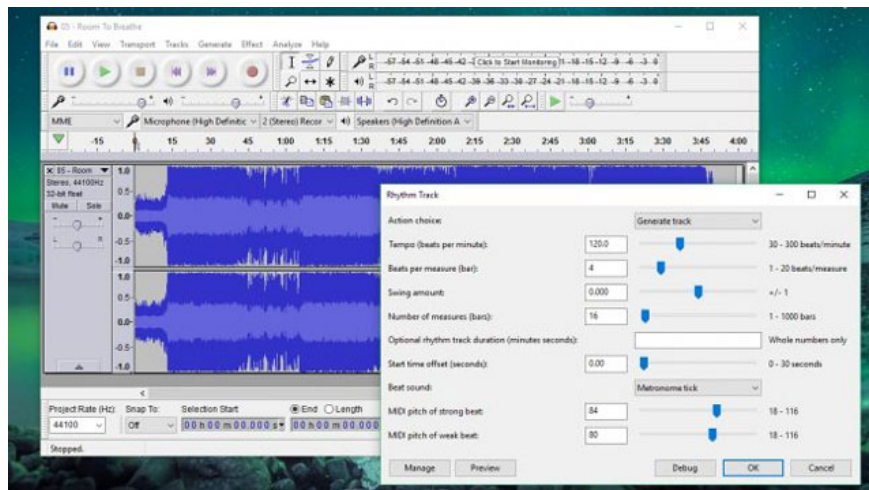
05 - Room To Breathe

File Edit View Transport Tracks Generate Effect Analyze Help

-57 -54 -51 -48 -45 -42 Click to Start Monitoring 1 -18 -15 -12 -9 -6 -3 0

-57 -54 -51 -48 -45 -42 -39 -36 -33 -30 -27 -24 -21 -18 -15 -12 -9 -6 -3 0

MME Microphone (High Definitic 2 (Stereo) Recor Speakers (High Definition A

-15 0 15 30 45 1:00 1:15 1:30 1:45 2:00 2:15 2:30 2:45 3:00 3:15 3:30 3:45 4:00

05 - Room
Stereo, 44100Hz
32-bit float
Mute Solo
L R

1.0 0.5 0.0 -0.5 -1.0
1.0 0.5 0.0 -0.5 -1.0

Project Rate (Hz): 44100
Snap To: Off
Selection Start
00 h 00 m 00.000 s
End Length
00 h 00 m 00.000

Stopped.

Rhythm Track

Action choice: Generate track

Tempo (beats per minute): 120.0 30 - 300 beats/minute

Beats per measure (bar): 4 1 - 20 beats/measure

Swing amount: 0.000 +/- 1

Number of measures (bars): 16 1 - 1000 bars

Optional rhythm track duration (minutes seconds): Whole numbers only

Start time offset (seconds): 0.00 0 - 30 seconds

Beat sound: Metronome tick

MIDI pitch of strong beat: 84 18 - 116

MIDI pitch of weak beat: 80 18 - 116

Manage Preview Debug OK Cancel